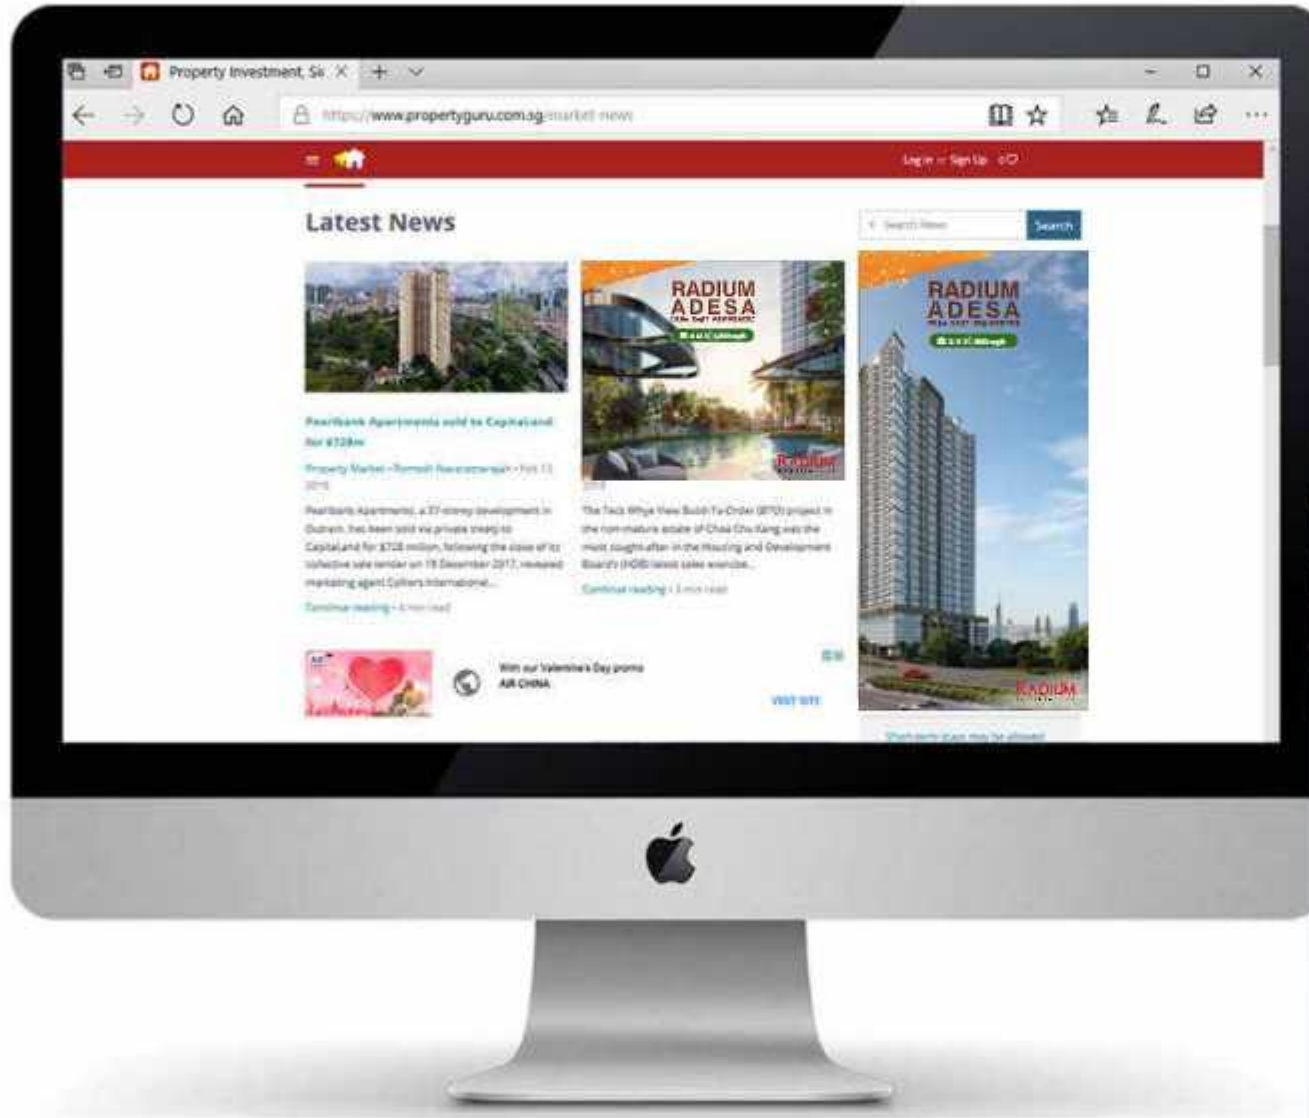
Property Investment, Si

https://www.propertyguru.com.sg/market-news

Log in · Sign Up

Latest News

Search News

Search

RADIUM ADESA

RADIUM ADESA

Pearlbank Apartments sold to CapitaLand for $728m

Property Market · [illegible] · Feb 13 2018

Pearlbank Apartments, a 37-storey development in Outram, has been sold via private treaty to CapitaLand for $728 million, following the close of its collective sale tender on 19 December 2017, revealed marketing agent Colliers International...

Continue reading · 4 min read

RADIUM

2018

The Teck Whye View Build-To-Order (BTO) project in the non-mature estate of Choa Chu Kang was the most sought-after in the Housing and Development Board's (HDB) latest sales exercise...

Continue reading · 3 min read

With our Valentine's Day promo

AIR CHINA

VISIT SITE

RADIUM

Short-term stays may be allowed